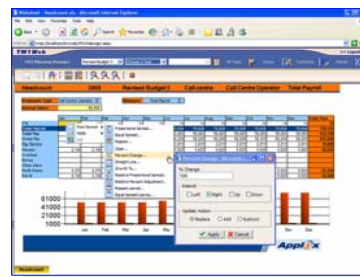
Headcount - Microsoft Internet Explorer

TM1Web

Headcount 2005 Revised Budget 2 Call centre Call Centre Operator Total Payroll

Percent Change

% Change

Apply Cancel

61000
41000
21000
1000

Jan Feb Mar Apr May Jun Jul Aug Sep Oct Nov Dec

Applix

Headcount